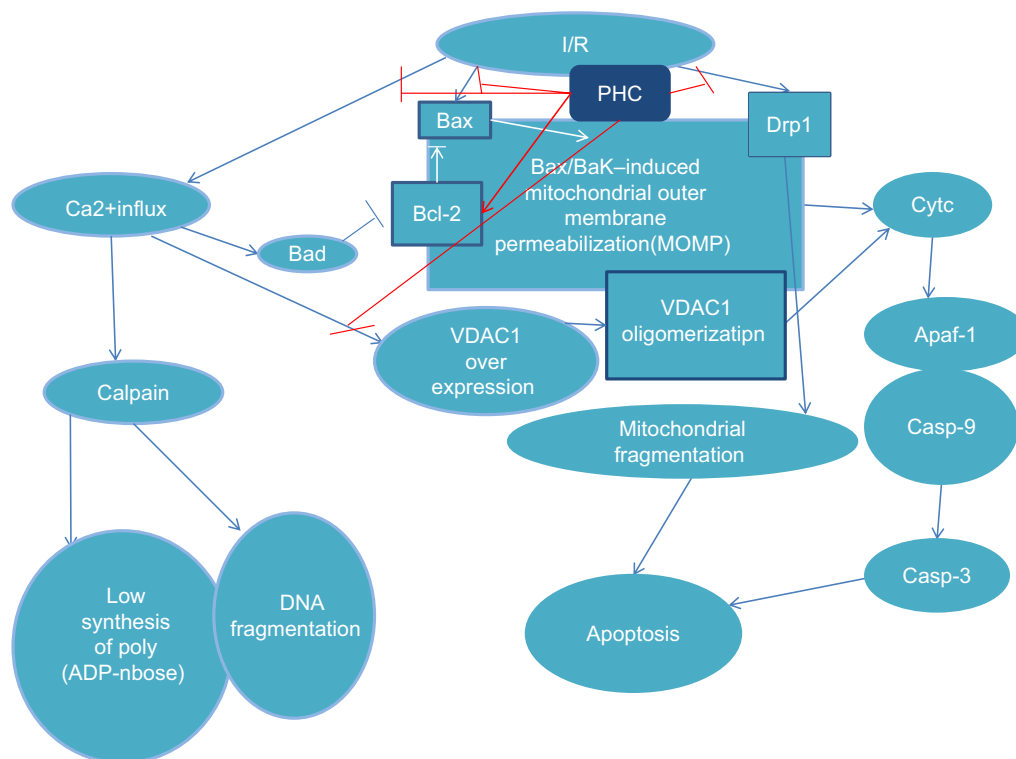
I/R

PHC

Bax

Drp1

Bax/BaK–induced mitochondrial outer membrane permeabilization(MOMP)

Ca2+influx

Bcl-2

Cytc

Bad

VDAC1 oligomerizatipn

VDAC1 over expression

Apaf-1

Calpain

Casp-9

Mitochondrial fragmentation

Low synthesis of poly (ADP-nbose)

DNA fragmentation

Casp-3

Apoptosis